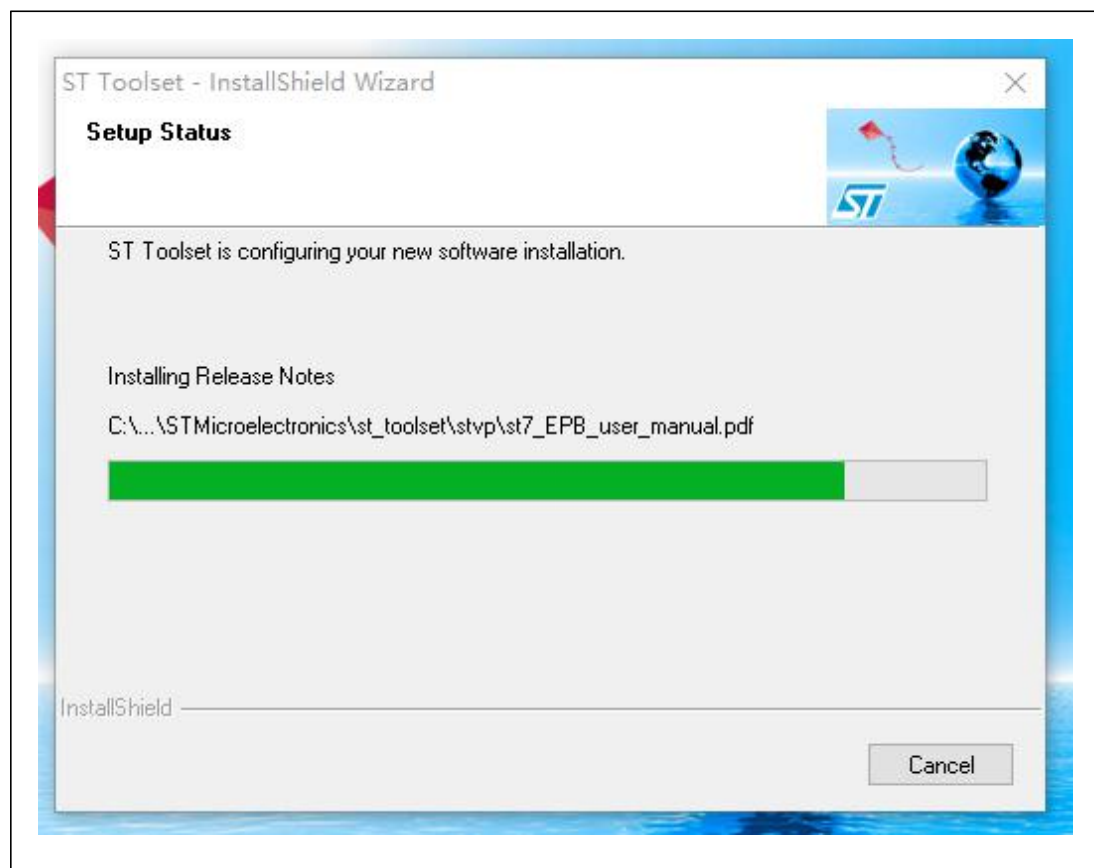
ST Toolset - InstallShield Wizard

Setup Status

ST

ST Toolset is configuring your new software installation.

Installing Release Notes

C:\...\STMicroelectronics\st_toolset\stvp\st7_EPB_user_manual.pdf

InstallShield

Cancel